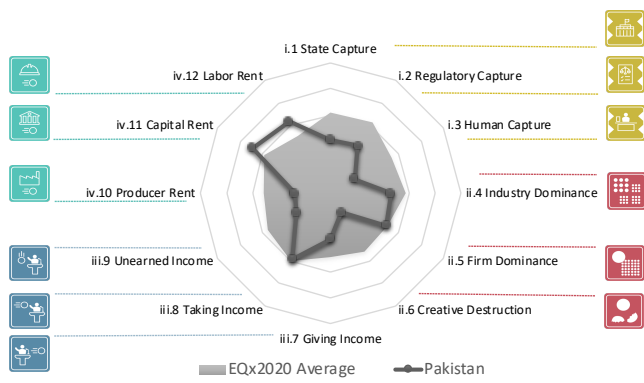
i.1 State Capture

i.2 Regulatory Capture

i.3 Human Capture

ii.4 Industry Dominance

ii.5 Firm Dominance

ii.6 Creative Destruction

iii.7 Giving Income

iii.8 Taking Income

iii.9 Unearned Income

iv.10 Producer Rent

iv.11 Capital Rent

iv.12 Labor Rent

EQx2020 Average

Pakistan